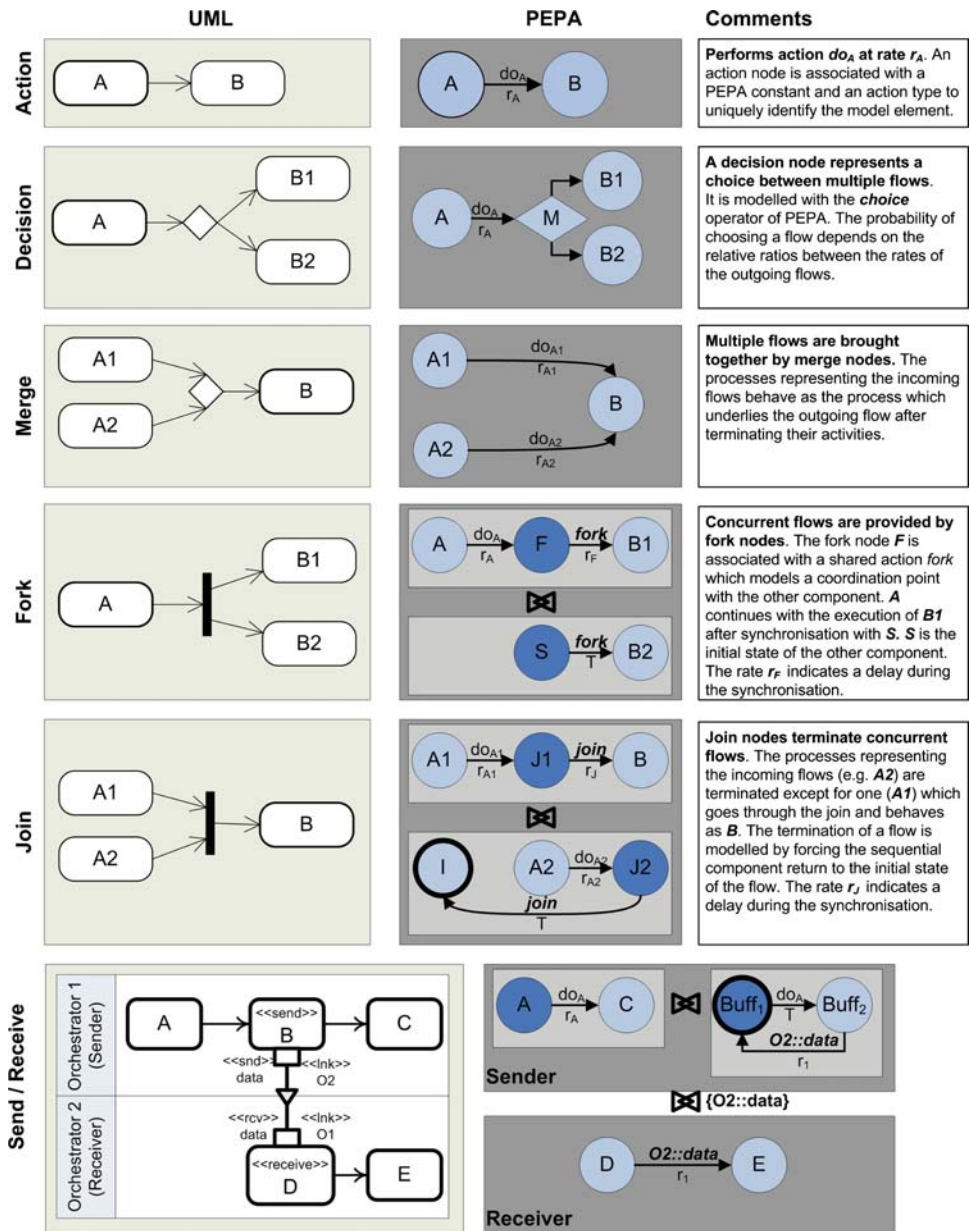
UML

PEPA

Comments

Action

A

B

A

$do_A$
$r_A$

B

**Performs action $do_A$ at rate $r_A$.** An action node is associated with a PEPA constant and an action type to uniquely identify the model element.

Decision

A

B1

B2

A

$do_A$
$r_A$

M

B1

B2

**A decision node represents a choice between multiple flows.** It is modelled with the ***choice*** operator of PEPA. The probability of choosing a flow depends on the relative ratios between the rates of the outgoing flows.

Merge

A1

A2

B

A1

$do_{A1}$
$r_{A1}$

B

A2

$do_{A2}$
$r_{A2}$

**Multiple flows are brought together by merge nodes.** The processes representing the incoming flows behave as the process which underlies the outgoing flow after terminating their activities.

Fork

A

B1

B2

A

$do_A$
$r_A$

F

*fork*
$r_F$

B1

S

*fork*
T

B2

**Concurrent flows are provided by fork nodes.** The fork node ***F*** is associated with a shared action *fork* which models a coordination point with the other component. ***A*** continues with the execution of ***B1*** after synchronisation with ***S. S*** is the initial state of the other component. The rate $r_F$ indicates a delay during the synchronisation.

Join

A1

A2

B

A1

$do_{A1}$
$r_{A1}$

J1

*join*
$r_J$

B

I

A2

$do_{A2}$
$r_{A2}$

J2

*join*
T

**Join nodes terminate concurrent flows.** The processes representing the incoming flows (e.g. ***A2***) are terminated except for one (***A1***) which goes through the join and behaves as ***B***. The termination of a flow is modelled by forcing the sequential component return to the initial state of the flow. The rate $r_J$ indicates a delay during the synchronisation.

Send / Receive

Orchestrator 1 (Sender)

A

<<send>>
B

C

<<snd>>
data

<<lnk>>
O2

Orchestrator 2 (Receiver)

<<rcv>>
data

<<lnk>>
O1

<<receive>>
D

E

A

$do_A$
$r_A$

C

$Buff_1$

$do_A$
T

$Buff_2$

*O2::data*
$r_1$

Sender

{O2::data}

D

*O2::data*
$r_1$

E

Receiver